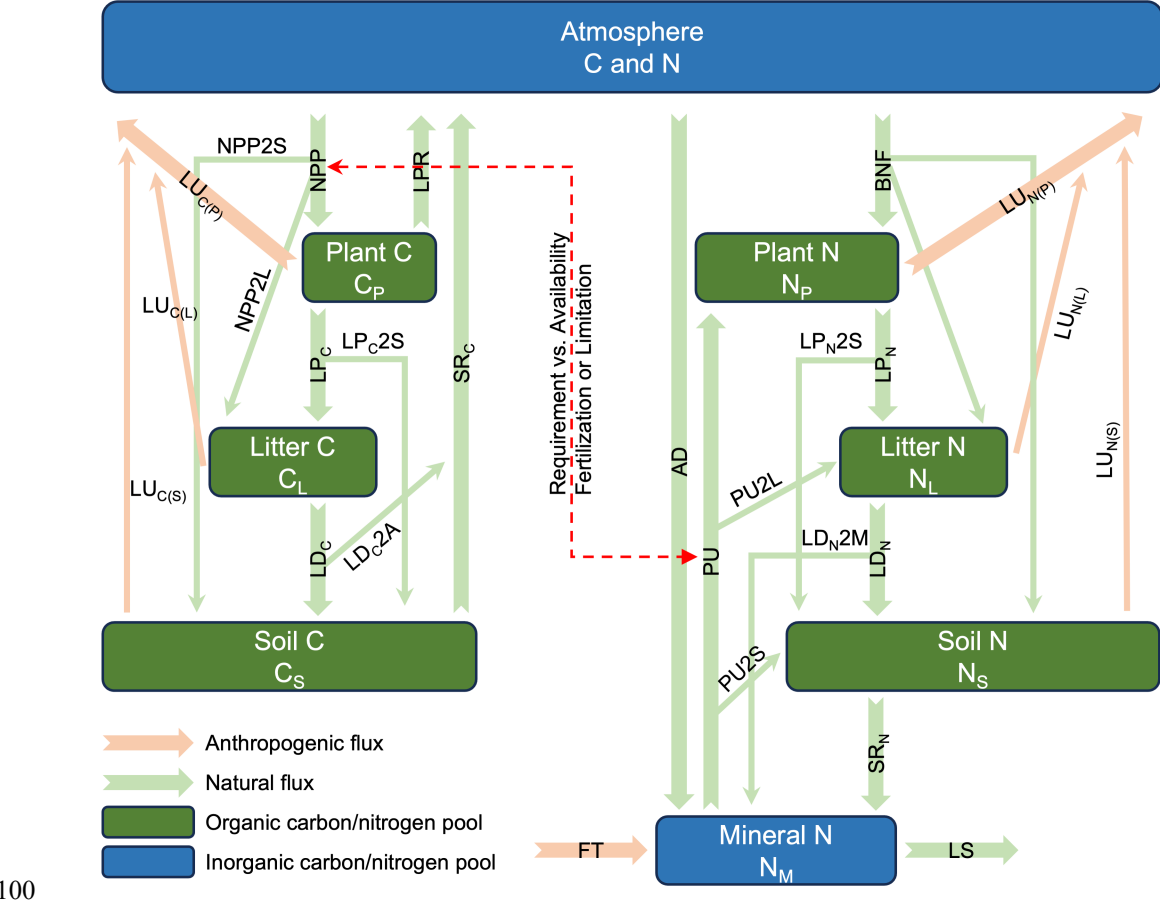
Atmosphere
C and N

NPP2S
$LU_{C(P)}$
NPP
LPR
$SR_C$
Plant C
$C_P$
NPP2L
$LU_{C(L)}$
$LP_C$
$LP_C2S$
Litter C
$C_L$
$LU_{C(S)}$
$LD_C$
$LD_C2A$
Soil C
$C_S$

Requirement vs. Availability
Fertilization or Limitation

AD
PU
BNF
$LU_{N(P)}$
Plant N
$N_P$
$LP_N2S$
$LP_N$
$LU_{N(L)}$
Litter N
$N_L$
PU2L
$LU_{N(S)}$
$LD_N2M$
$LD_N$
PU2S
Soil N
$N_S$
$SR_N$

Anthropogenic flux
Natural flux
Organic carbon/nitrogen pool
Inorganic carbon/nitrogen pool

FT
Mineral N
$N_M$
LS

100